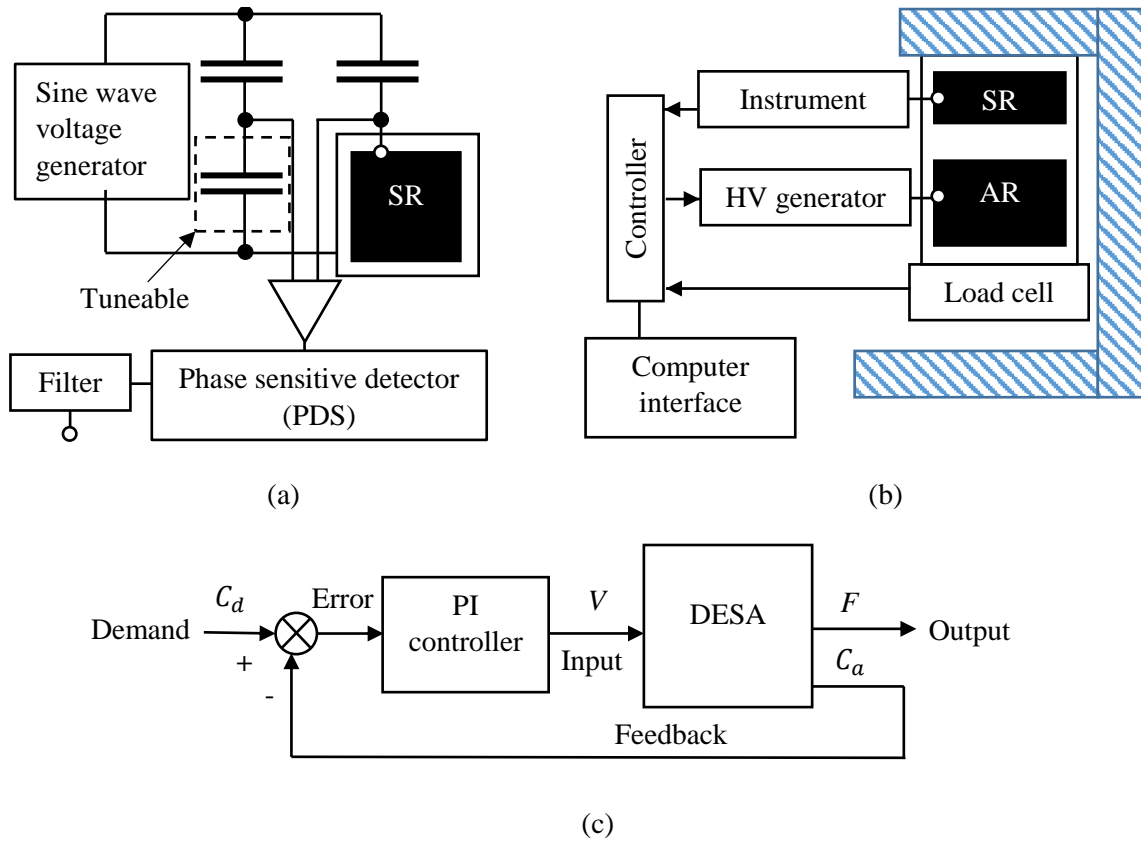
Sine wave voltage generator

SR

Tuneable

Filter

Phase sensitive detector (PDS)

(a)

Controller

Instrument

SR

HV generator

AR

Load cell

Computer interface

(b)

Demand

$C_d$

+

-

Error

PI controller

$V$

Input

DESA

$F$

Output

$C_a$

Feedback

(c)